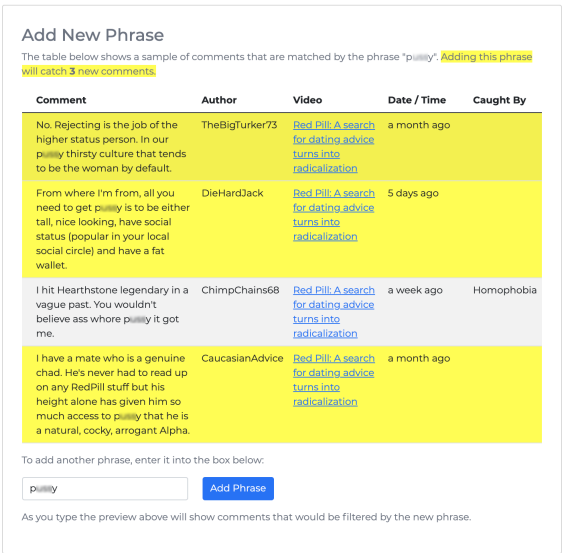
Add New Phrase

The table below shows a sample of comments that are matched by the phrase "p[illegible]y". Adding this phrase will catch 3 new comments.

| Comment | Author | Video | Date / Time | Caught By |
|---|---|---|---|---|
| No. Rejecting is the job of the higher status person. In our p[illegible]y thirsty culture that tends to be the woman by default. | TheBigTurker73 | Red Pill: A search for dating advice turns into radicalization | a month ago | |
| From where I'm from, all you need to get p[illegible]y is to be either tall, nice looking, have social status (popular in your local social circle) and have a fat wallet. | DieHardJack | Red Pill: A search for dating advice turns into radicalization | 5 days ago | |
| I hit Hearthstone legendary in a vague past. You wouldn't believe ass whore p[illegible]y it got me. | ChimpChains68 | Red Pill: A search for dating advice turns into radicalization | a week ago | Homophobia |
| I have a mate who is a genuine chad. He's never had to read up on any RedPill stuff but his height alone has given him so much access to p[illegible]y that he is a natural, cocky, arrogant Alpha. | CaucasianAdvice | Red Pill: A search for dating advice turns into radicalization | a month ago | |

To add another phrase, enter it into the box below:

p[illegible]y

Add Phrase

As you type the preview above will show comments that would be filtered by the new phrase.